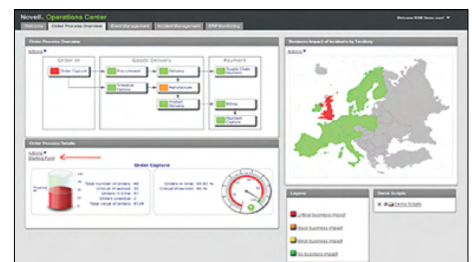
Novell. Operations Center

Welcome | Order Process Overview | Event Management | Incident Management | ERP Monitoring

Welcome BSM Demo User!

Order Process Overview

Actions

Order In | Goods Delivery | Payment

Order Capture | Procurement | Delivery | Supply Chain Payment

Schedule Capture | Manufacture | Billing

Product Delivery | Payment Capture

Business Impact of Incidents by Territory

Actions

Order Process Details

Actions
Startup Form

Order Capture

Total number of orders
Critical threshold
Orders in time
Orders overdue
Total value of orders

Orders in time
Critical threshold

Legend

Critical business impact
Major business impact
Minor business impact
No business impact

Server Insights

Server Details